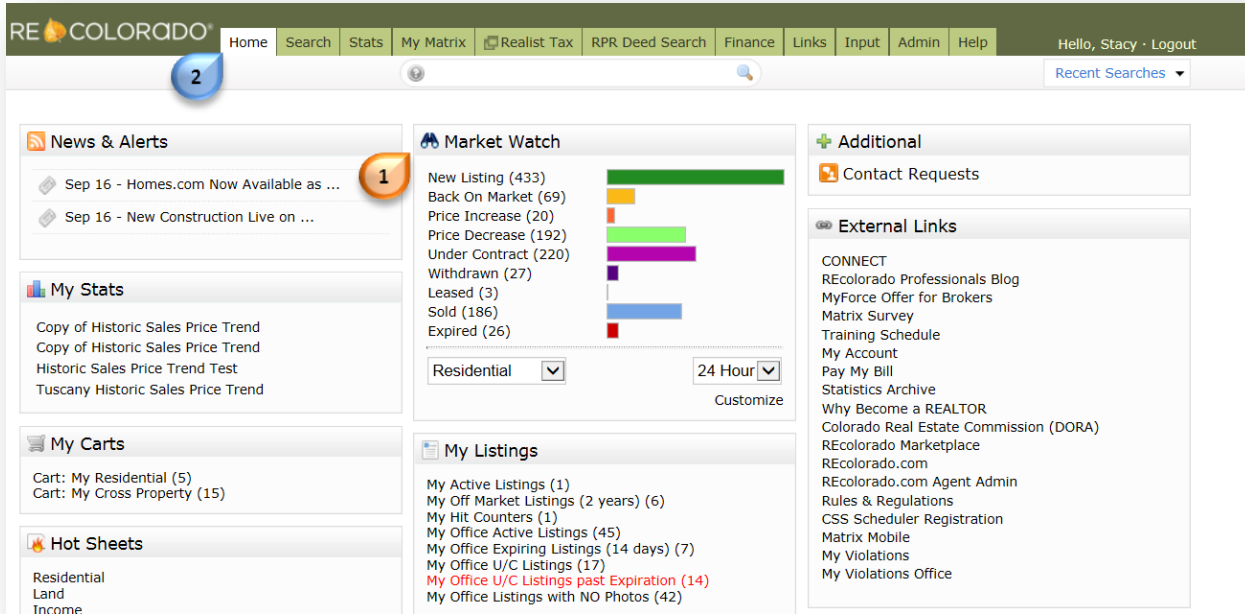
RE COLORADO®

Home | Search | Stats | My Matrix | Realist Tax | RPR Deed Search | Finance | Links | Input | Admin | Help

Hello, Stacy · Logout

2

Recent Searches

News & Alerts

Sep 16 - Homes.com Now Available as ...

Sep 16 - New Construction Live on ...

1

Market Watch

New Listing (433)
Back On Market (69)
Price Increase (20)
Price Decrease (192)
Under Contract (220)
Withdrawn (27)
Leased (3)
Sold (186)
Expired (26)

Residential

24 Hour

Customize

Additional

Contact Requests

External Links

CONNECT
REcolorado Professionals Blog
MyForce Offer for Brokers
Matrix Survey
Training Schedule
My Account
Pay My Bill
Statistics Archive
Why Become a REALTOR
Colorado Real Estate Commission (DORA)
REcolorado Marketplace
REcolorado.com
REcolorado.com Agent Admin
Rules & Regulations
CSS Scheduler Registration
Matrix Mobile
My Violations
My Violations Office

My Stats

Copy of Historic Sales Price Trend
Copy of Historic Sales Price Trend
Historic Sales Price Trend Test
Tuscany Historic Sales Price Trend

My Carts

Cart: My Residential (5)
Cart: My Cross Property (15)

Hot Sheets

Residential
Land
Income

My Listings

My Active Listings (1)
My Off Market Listings (2 years) (6)
My Hit Counters (1)
My Office Active Listings (45)
My Office Expiring Listings (14 days) (7)
My Office U/C Listings (17)
My Office U/C Listings past Expiration (14)
My Office Listings with NO Photos (42)